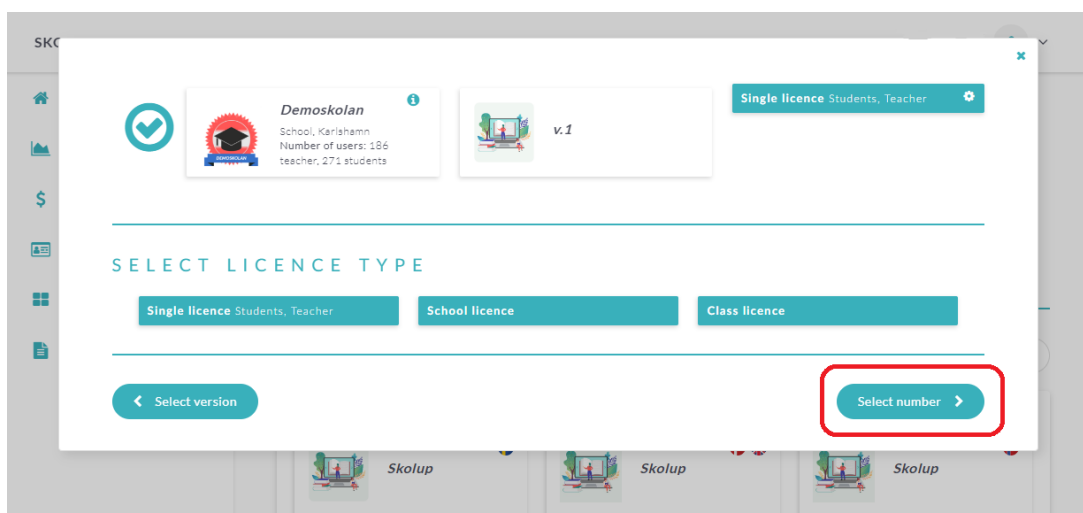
SKO

×

DEMOSKOLAN

Demoskolan

School, Karlshamn
Number of users: 186 teacher, 271 students

v.1

Single licence Students, Teacher

SELECT LICENCE TYPE

Single licence Students, Teacher

School licence

Class licence

Select version

Select number

Skolup

Skolup

Skolup